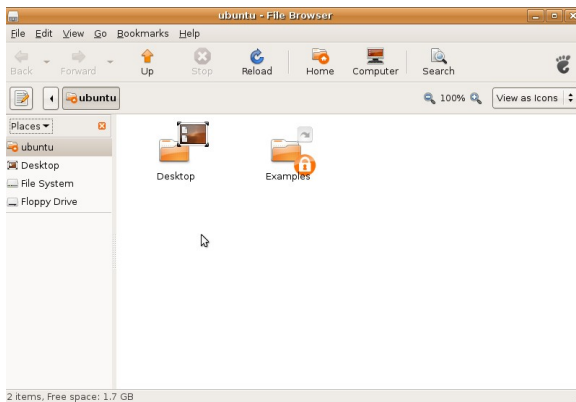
ubuntu - File Browser

File Edit View Go Bookmarks Help

Back Forward Up Stop Reload Home Computer Search

ubuntu

100%

View as Icons

Places

ubuntu
Desktop
File System
Floppy Drive

Desktop

Examples

2 items, Free space: 1.7 GB